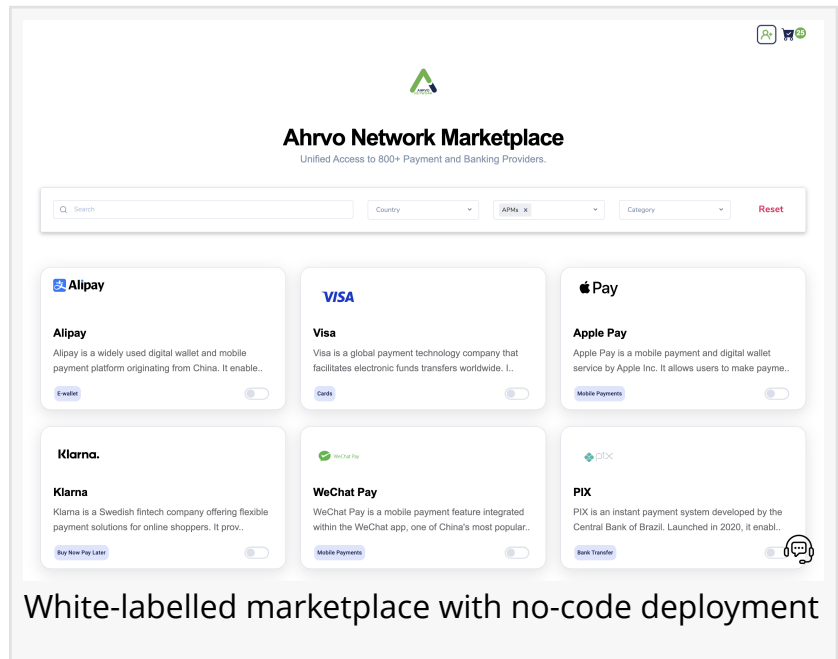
25

AHRVO

Ahrvo Network Marketplace

Unified Access to 800+ Payment and Banking Providers.

Search

Country

APMs ×

Category

Reset

Alipay

Alipay

Alipay is a widely used digital wallet and mobile payment platform originating from China. It enable..

E-wallet

VISA

Visa

Visa is a global payment technology company that facilitates electronic funds transfers worldwide. I..

Cards

Pay

Apple Pay

Apple Pay is a mobile payment and digital wallet service by Apple Inc. It allows users to make payme..

Mobile Payments

Klarna.

Klarna

Klarna is a Swedish fintech company offering flexible payment solutions for online shoppers. It prov..

Buy Now Pay Later

WeChat Pay

WeChat Pay

WeChat Pay is a mobile payment feature integrated within the WeChat app, one of China's most popular..

Mobile Payments

pix

PIX

PIX is an instant payment system developed by the Central Bank of Brazil. Launched in 2020, it enabl..

Bank Transfer

White-labelled marketplace with no-code deployment